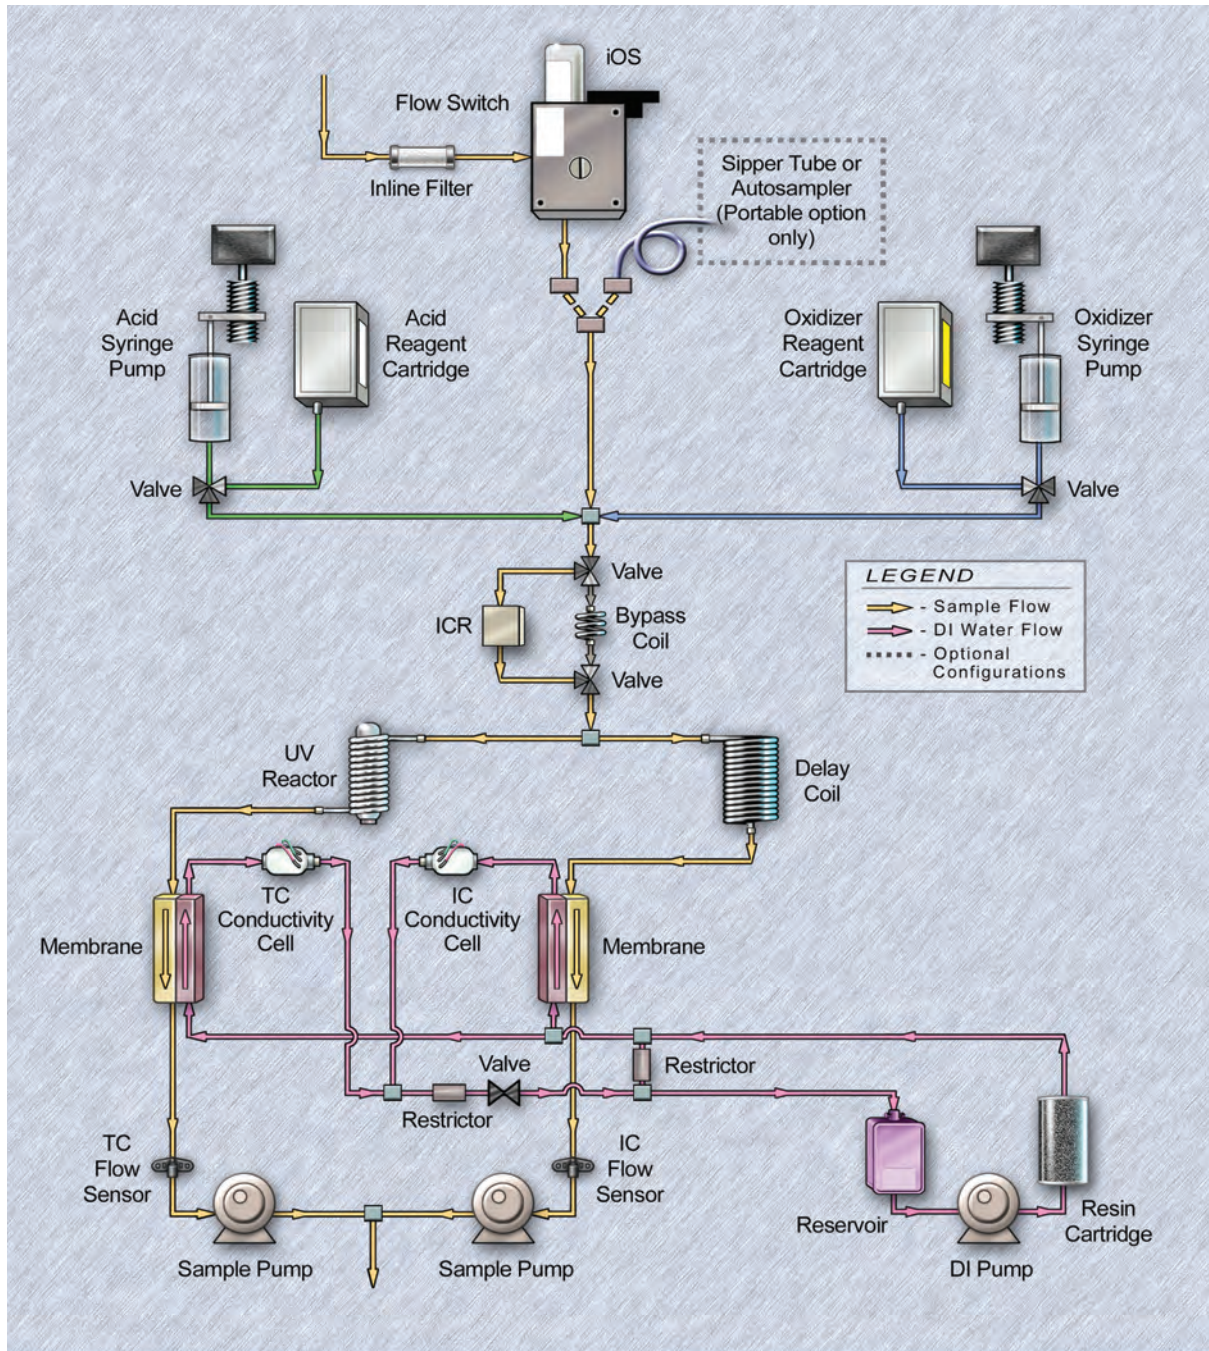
iOS

Flow Switch

Inline Filter

Sipper Tube or Autosampler (Portable option only)

Acid Syringe Pump

Acid Reagent Cartridge

Oxidizer Reagent Cartridge

Oxidizer Syringe Pump

Valve

Valve

Valve

ICR

Bypass Coil

Valve

LEGEND
- Sample Flow
- DI Water Flow
- Optional Configurations

UV Reactor

Delay Coil

TC Conductivity Cell

IC Conductivity Cell

Membrane

Membrane

Valve

Restrictor

Restrictor

TC Flow Sensor

IC Flow Sensor

Sample Pump

Sample Pump

Reservoir

DI Pump

Resin Cartridge